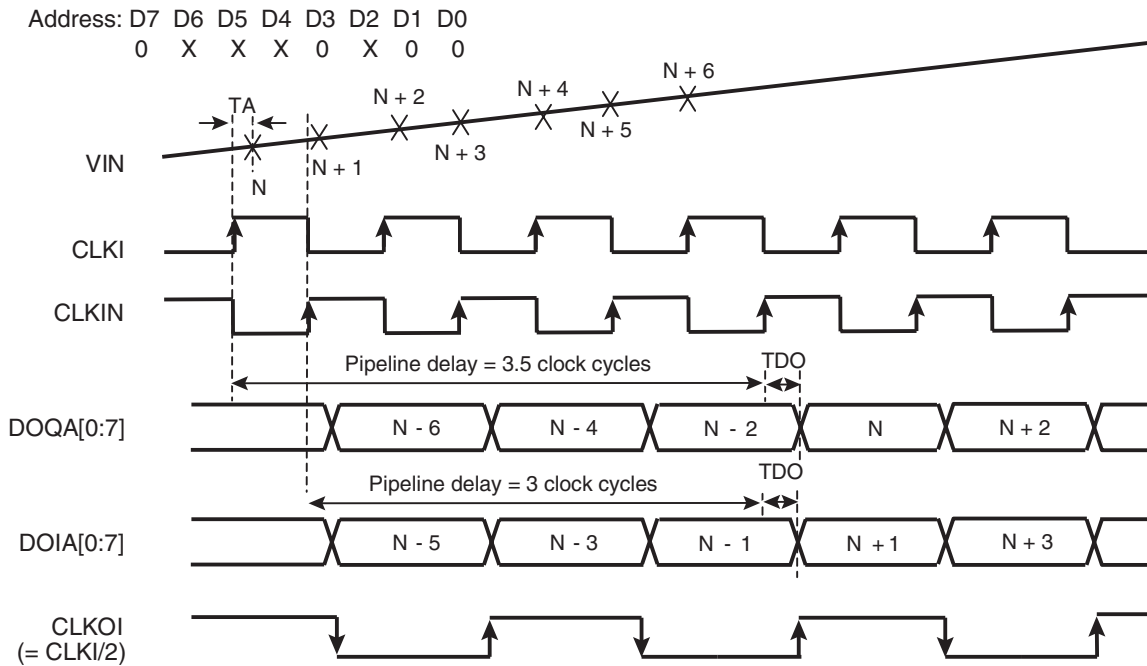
Address: D7 D6 D5 D4 D3 D2 D1 D0
0 X X X 0 X 0 0

TA

N + 6
N + 4
N + 2
N + 5
N + 3
N + 1
N

VIN

CLKI

CLKIN

Pipeline delay = 3.5 clock cycles
TDO

DOQA[0:7]
N - 6
N - 4
N - 2
N
N + 2

Pipeline delay = 3 clock cycles
TDO

DOIA[0:7]
N - 5
N - 3
N - 1
N +1
N + 3

CLKOI
(= CLKI/2)